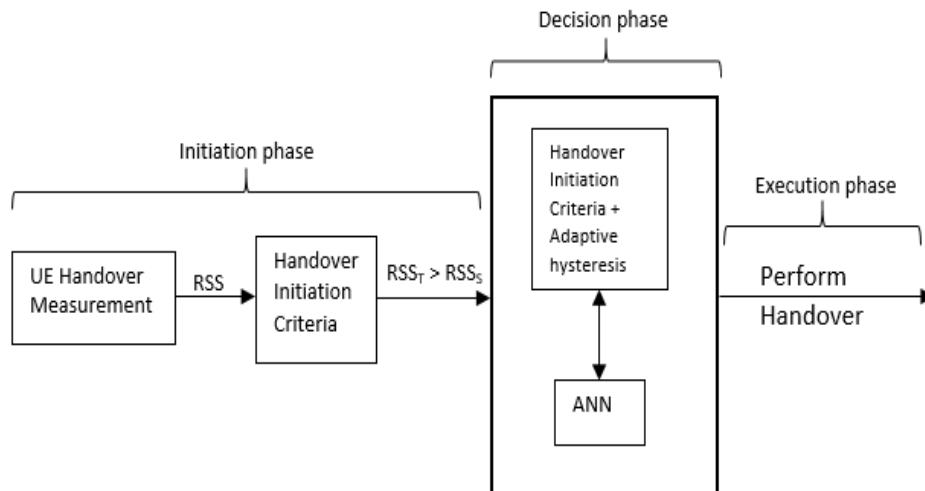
Decision phase

Initiation phase

Handover Initiation Criteria + Adaptive hysteresis

Execution phase

UE Handover Measurement

RSS

Handover Initiation Criteria

$RSS_T > RSS_S$

Perform Handover

ANN